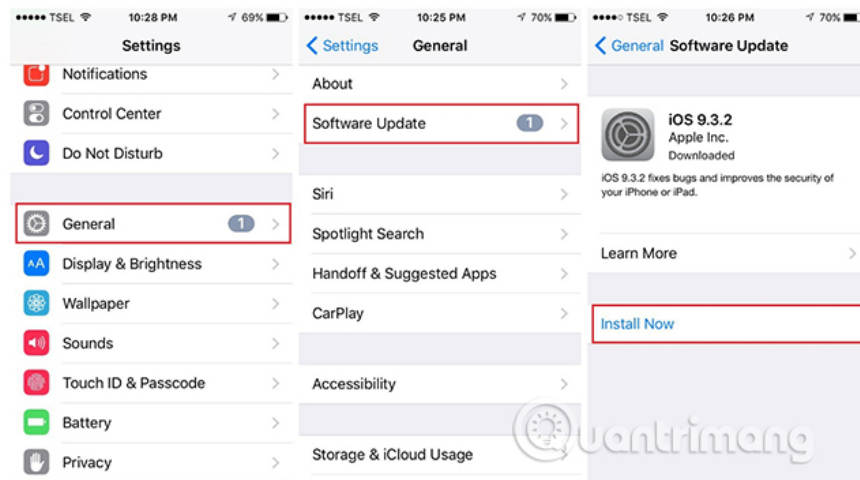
●●●●● TSEL 10:28 PM 69%

Settings

Notifications

Control Center

Do Not Disturb

General 1

Display & Brightness

Wallpaper

Sounds

Touch ID & Passcode

Battery

Privacy

●●●●● TSEL 10:25 PM 70%

Settings General

About

Software Update 1

Siri

Spotlight Search

Handoff & Suggested Apps

CarPlay

Accessibility

Storage & iCloud Usage

●●●●○ TSEL 10:26 PM 70%

General Software Update

iOS 9.3.2
Apple Inc.
Downloaded

iOS 9.3.2 fixes bugs and improves the security of your iPhone or iPad.

Learn More

Install Now

Quantrimang